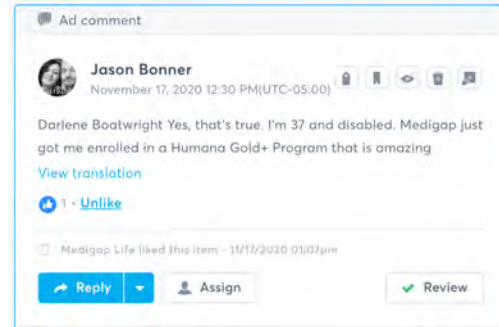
Ad comment

Jason Bonner
November 17, 2020 12:30 PM(UTC-05:00)

Darlene Boatwright Yes, that's true. I'm 37 and disabled. Medigap just got me enrolled in a Humana Gold+ Program that is amazing

View translation

1 · Unlike

Medigap Life liked this item - 11/17/2020 01:07pm

Reply

Assign

Review